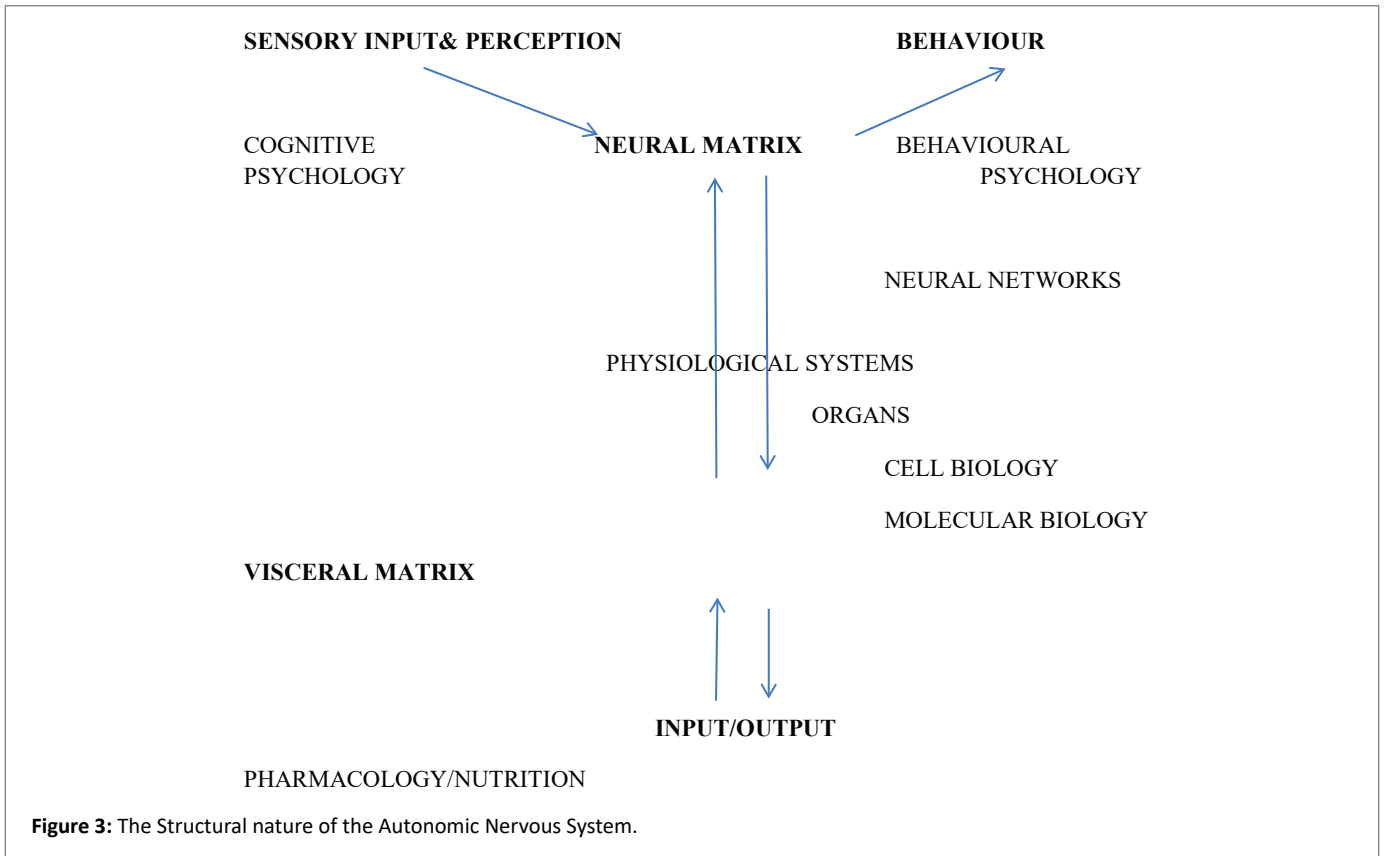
SENSORY INPUT& PERCEPTION

BEHAVIOUR

COGNITIVE PSYCHOLOGY

NEURAL MATRIX

BEHAVIOURAL PSYCHOLOGY

NEURAL NETWORKS

PHYSIOLOGICAL SYSTEMS

ORGANS

CELL BIOLOGY

MOLECULAR BIOLOGY

VISCERAL MATRIX

INPUT/OUTPUT

PHARMACOLOGY/NUTRITION

**Figure 3:** The Structural nature of the Autonomic Nervous System.